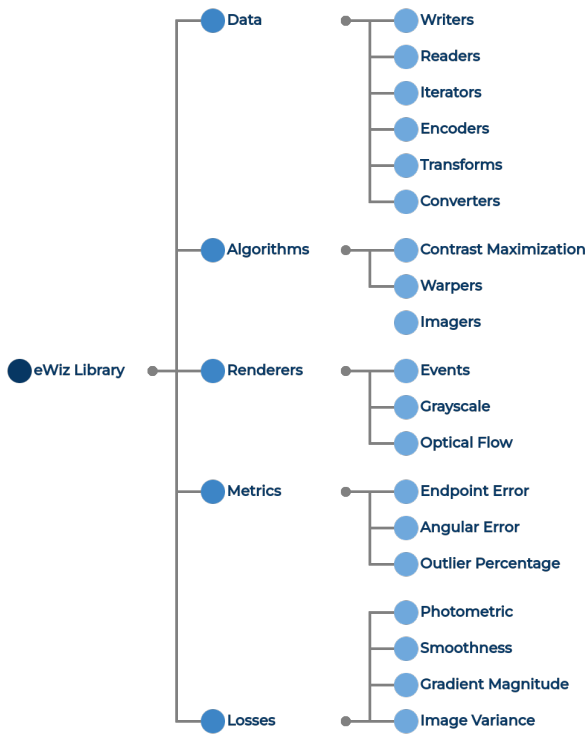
eWiz Library

Data
Writers
Readers
Iterators
Encoders
Transforms
Converters

Algorithms
Contrast Maximization
Warpers
Imagers

Renderers
Events
Grayscale
Optical Flow

Metrics
Endpoint Error
Angular Error
Outlier Percentage

Losses
Photometric
Smoothness
Gradient Magnitude
Image Variance